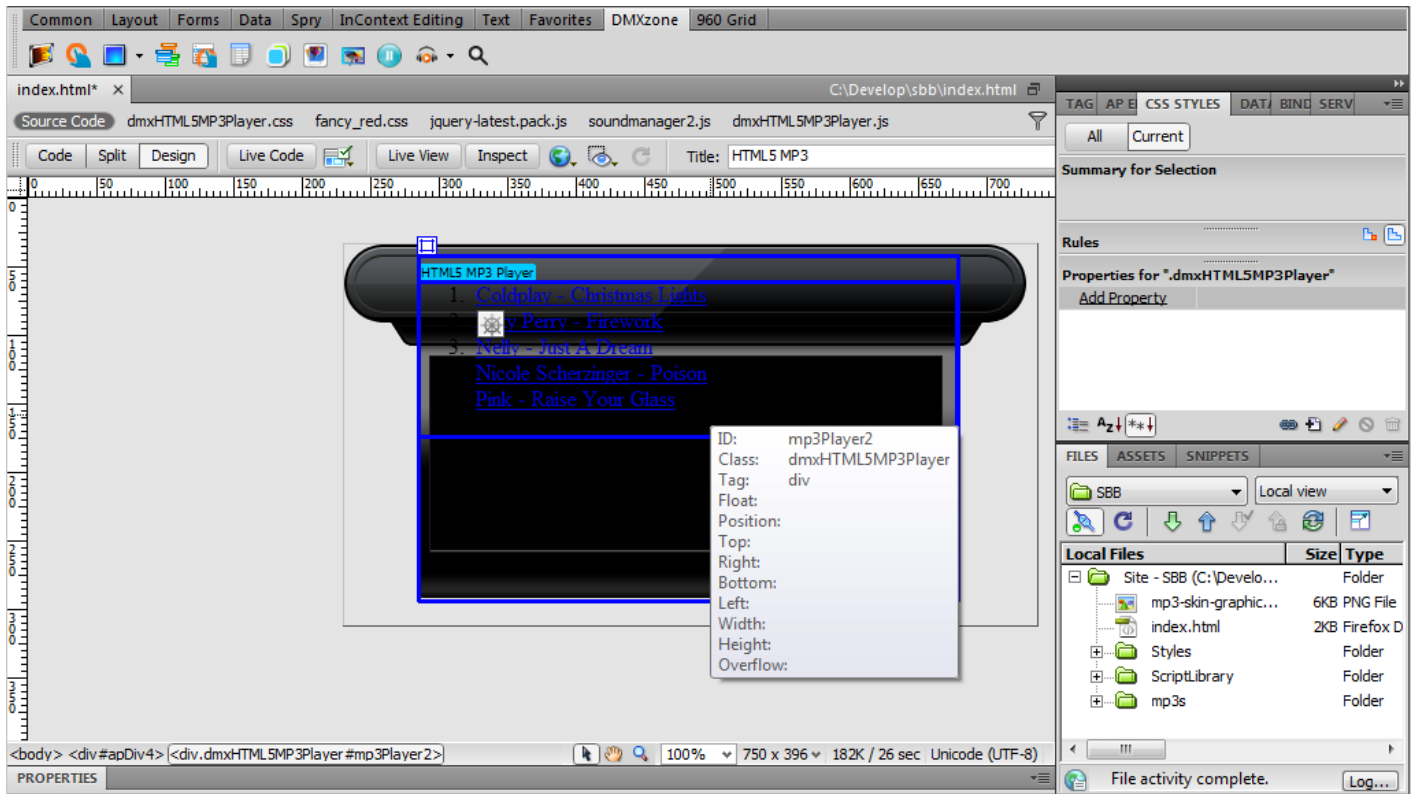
Common | Layout | Forms | Data | Spry | InContext Editing | Text | Favorites | DMXzone | 960 Grid

index.html* ×

C:\Develop\sbb\index.html

Source Code | dmxHTML5MP3Player.css | fancy_red.css | jquery-latest.pack.js | soundmanager2.js | dmxHTML5MP3Player.js

Code | Split | Design | Live Code | Live View | Inspect | Title: HTML5 MP3

0 | 50 | 100 | 150 | 200 | 250 | 300 | 350 | 400 | 450 | 500 | 550 | 600 | 650 | 700

HTML5 MP3 Player

1. Coldplay - Christmas Lights
2. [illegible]y Perry - Firework
3. Nelly - Just A Dream
Nicole Scherzinger - Poison
Pink - Raise Your Glass

ID: mp3Player2
Class: dmxHTML5MP3Player
Tag: div
Float:
Position:
Top:
Right:
Bottom:
Left:
Width:
Height:
Overflow:

TAG | AP E | CSS STYLES | DATA | BIND | SERV

All | Current

Summary for Selection

Rules

Properties for ".dmxHTML5MP3Player"

Add Property

FILES | ASSETS | SNIPPETS

SBB | Local view

| Local Files | Size | Type |
|---|---|---|
| Site - SBB (C:\Develo... | | Folder |
| mp3-skin-graphic... | 6KB | PNG File |
| index.html | 2KB | Firefox D |
| Styles | | Folder |
| ScriptLibrary | | Folder |
| mp3s | | Folder |

<body> <div#apDiv4> <div.dmxHTML5MP3Player#mp3Player2>

100% | 750 x 396 | 182K / 26 sec | Unicode (UTF-8)

PROPERTIES

File activity complete. | Log...